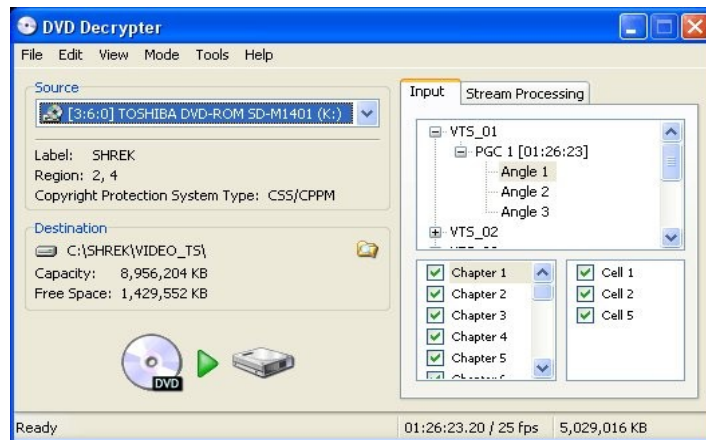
DVD Decrypter

File Edit View Mode Tools Help

Source

[3:6:0] TOSHIBA DVD-ROM SD-M1401 (K:)

Label: SHREK
Region: 2, 4
Copyright Protection System Type: CSS/CPPM

Destination

C:\SHREK\VIDEO_TS\
Capacity: 8,956,204 KB
Free Space: 1,429,552 KB

DVD

Input | Stream Processing

VTS_01
PGC 1 [01:26:23]
Angle 1
Angle 2
Angle 3
VTS_02
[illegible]

Chapter 1
Chapter 2
Chapter 3
Chapter 4
Chapter 5
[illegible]

Cell 1
Cell 2
Cell 5

Ready | 01:26:23.20 / 25 fps | 5,029,016 KB